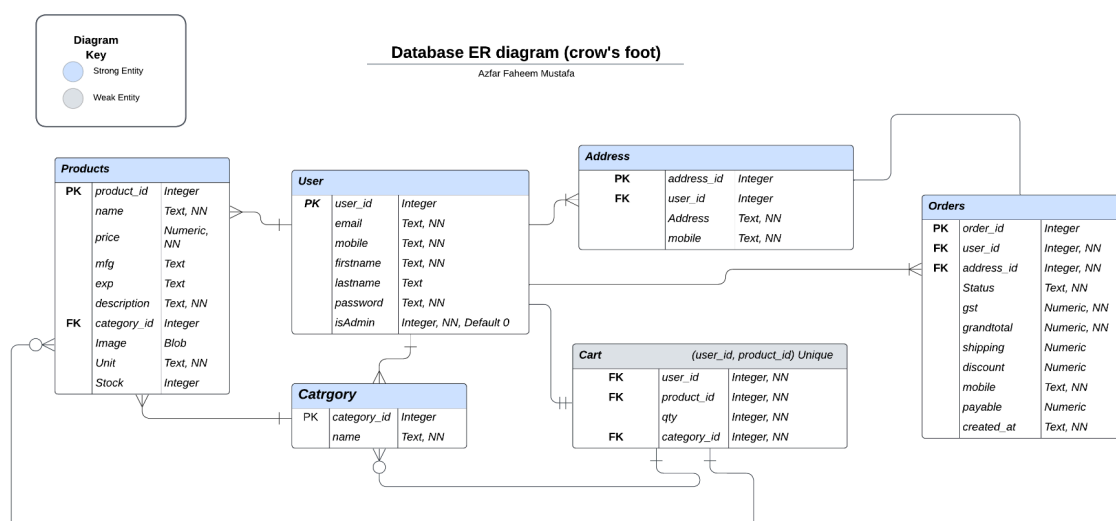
Diagram Key
Strong Entity
Weak Entity

Database ER diagram (crow's foot)
Azfar Faheem Mustafa

Products

| | | |
|---|---|---|
| PK | product_id | Integer |
| | name | Text, NN |
| | price | Numeric, NN |
| | mfg | Text |
| | exp | Text |
| | description | Text, NN |
| FK | category_id | Integer |
| | Image | Blob |
| | Unit | Text, NN |
| | Stock | Integer |

User

| | | |
|---|---|---|
| PK | user_id | Integer |
| | email | Text, NN |
| | mobile | Text, NN |
| | firstname | Text, NN |
| | lastname | Text |
| | password | Text, NN |
| | isAdmin | Integer, NN, Default 0 |

Address

| | | |
|---|---|---|
| PK | address_id | Integer |
| FK | user_id | Integer |
| | Address | Text, NN |
| | mobile | Text, NN |

Orders

| | | |
|---|---|---|
| PK | order_id | Integer |
| FK | user_id | Integer, NN |
| FK | address_id | Integer, NN |
| | Status | Text, NN |
| | gst | Numeric, NN |
| | grandtotal | Numeric, NN |
| | shipping | Numeric |
| | discount | Numeric |
| | mobile | Text, NN |
| | payable | Numeric |
| | created_at | Text, NN |

Catrgory

| | | |
|---|---|---|
| PK | category_id | Integer |
| | name | Text, NN |

Cart (user_id, product_id) Unique

| | | |
|---|---|---|
| FK | user_id | Integer, NN |
| FK | product_id | Integer, NN |
| | qty | Integer, NN |
| FK | category_id | Integer, NN |